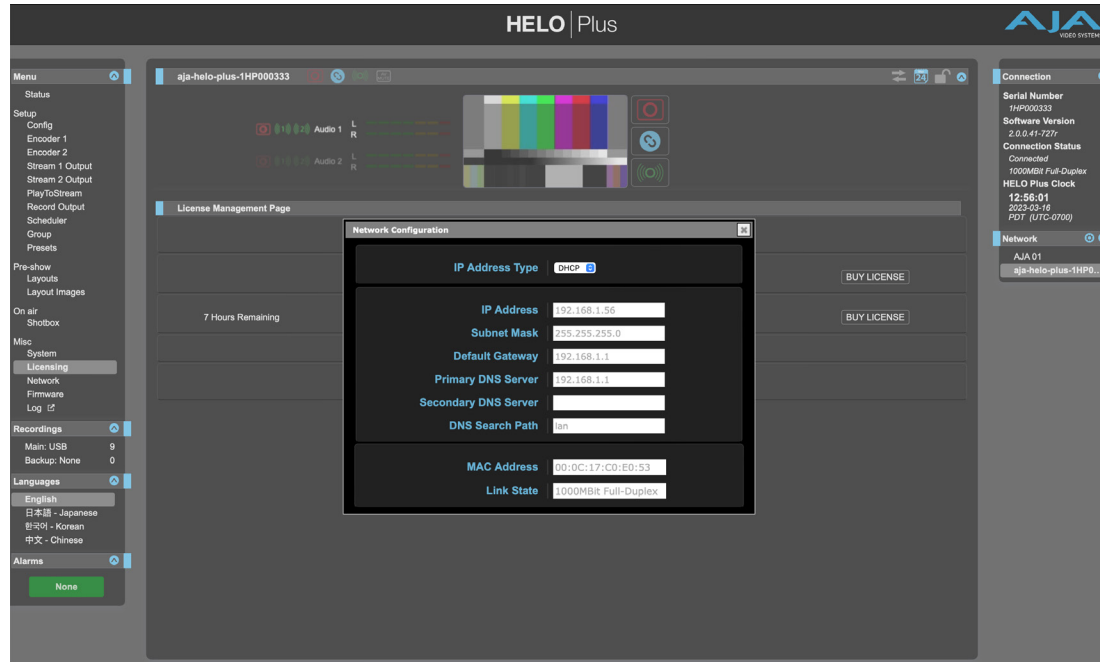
HELO | Plus

AJA VIDEO SYSTEMS

Menu
Status
Setup
Config
Encoder 1
Encoder 2
Stream 1 Output
Stream 2 Output
PlayToStream
Record Output
Scheduler
Group
Presets
Pre-show
Layouts
Layout Images
On air
Shotbox
Misc
System
Licensing
Network
Firmware
Log

Recordings
Main: USB 9
Backup: None 0

Languages
English
日本語 - Japanese
한국어 - Korean
中文 - Chinese

Alarms
None

aja-helo-plus-1HP000333

Audio 1 L R
Audio 2 L R

24

License Management Page

BUY LICENSE
7 Hours Remaining
BUY LICENSE

Network Configuration

IP Address Type DHCP

IP Address 192.168.1.56
Subnet Mask 255.255.255.0
Default Gateway 192.168.1.1
Primary DNS Server 192.168.1.1
Secondary DNS Server
DNS Search Path lan

MAC Address 00:0C:17:C0:E0:53
Link State 1000MBit Full-Duplex

Connection
Serial Number
1HP000333
Software Version
2.0.0.41-727r
Connection Status
Connected
1000MBit Full-Duplex
HELO Plus Clock
12:56:01
2023-03-16
PDT (UTC-0700)

Network
AJA 01
aja-helo-plus-1HP0...